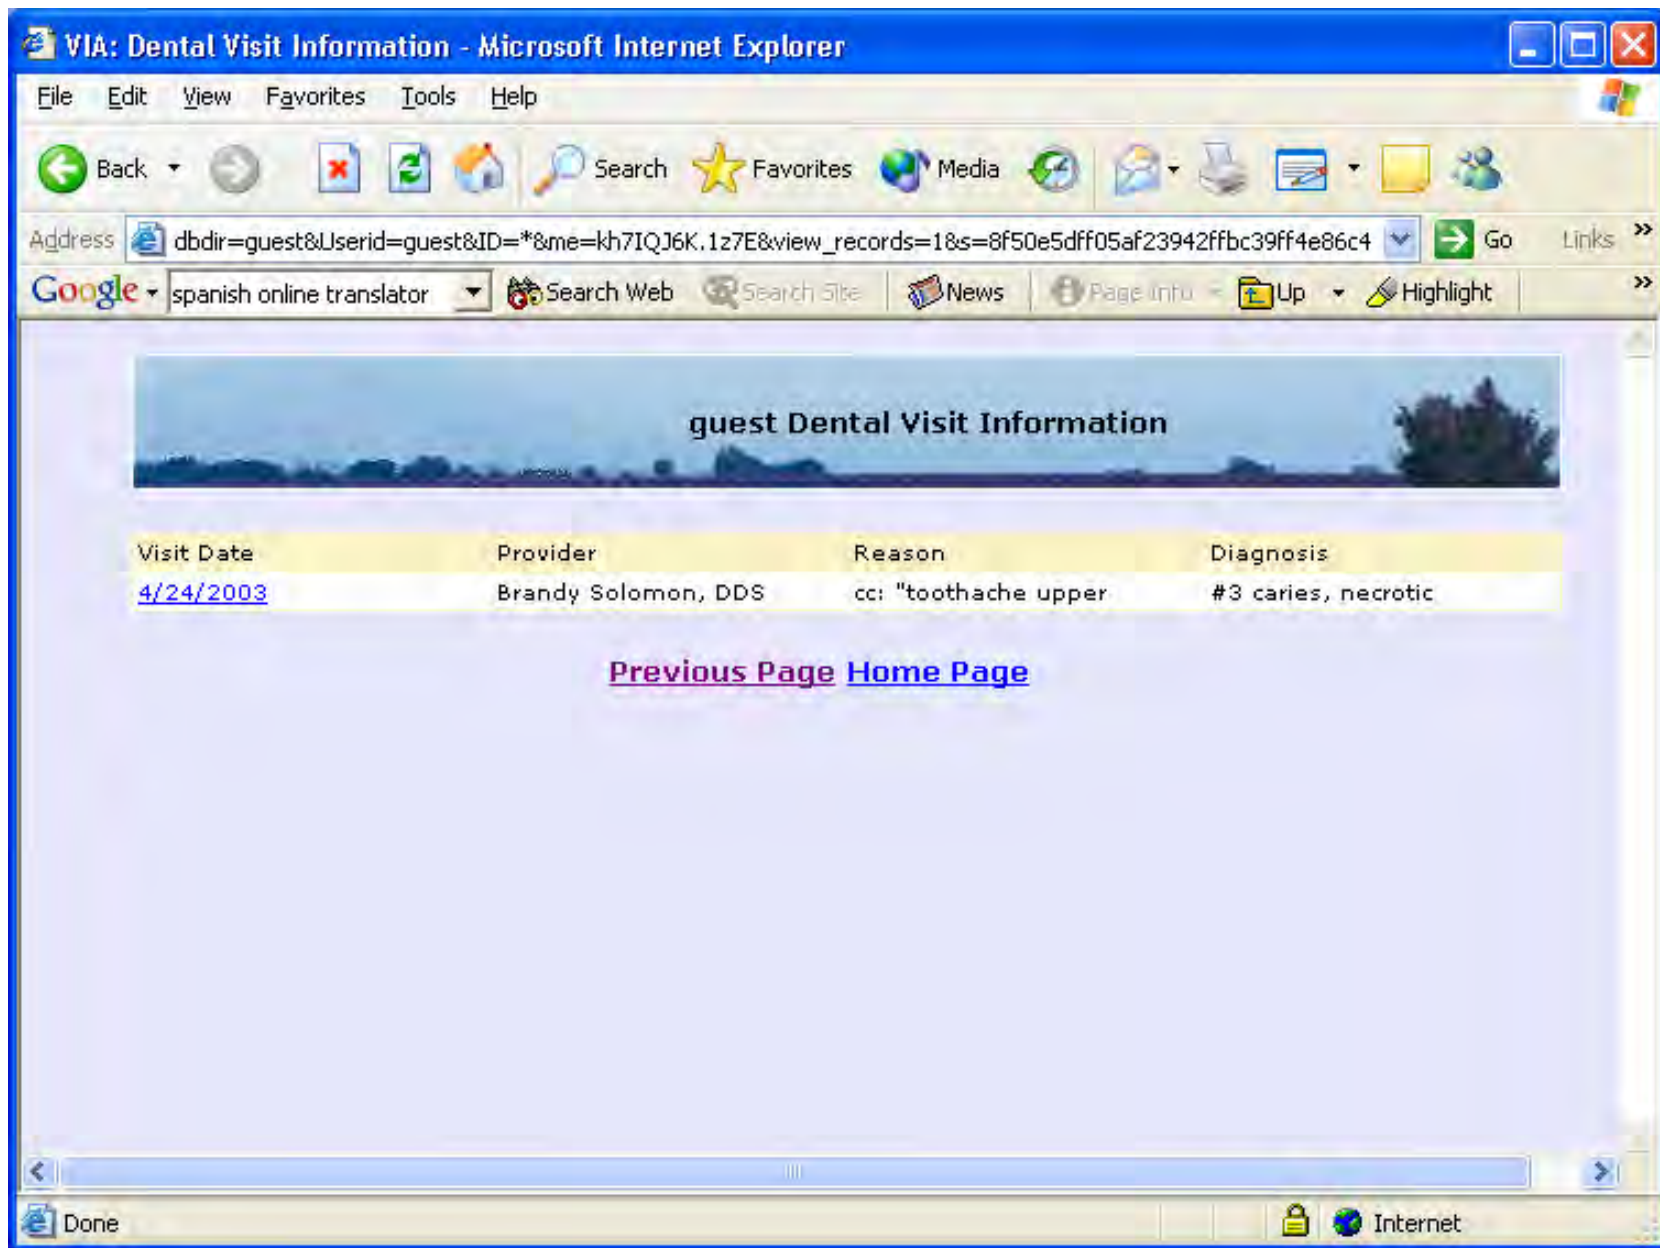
VIA: Dental Visit Information - Microsoft Internet Explorer

File Edit View Favorites Tools Help

Back Search Favorites Media

Address dbdir=guest&Userid=guest&ID=*&me=kh7IQJ6K.1z7E&view_records=1&s=8f50e5dff05af23942ffbc39ff4e86c4 Go Links »

Google spanish online translator Search Web Search Site News Page Info Up Highlight »

guest Dental Visit Information

| Visit Date | Provider | Reason | Diagnosis |
|---|---|---|---|
| 4/24/2003 | Brandy Solomon, DDS | cc: "toothache upper | #3 caries, necrotic |

Previous Page Home Page

Done Internet